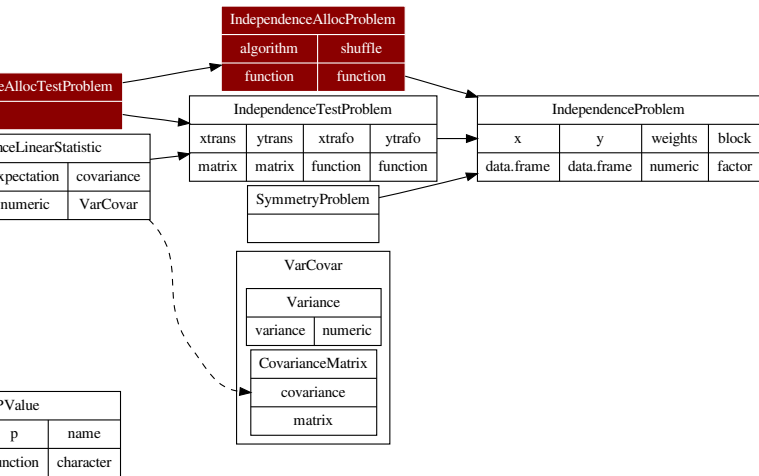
IndependenceAllocProblem

| algorithm | shuffle |
|---|---|
| function | function |

eAllocTestProblem

IndependenceTestProblem

| xtrans | ytrans | xtrafo | ytrafo |
|---|---|---|---|
| matrix | matrix | function | function |

IndependenceProblem

| x | y | weights | block |
|---|---|---|---|
| data.frame | data.frame | numeric | factor |

ceLinearStatistic

| xpectation | covariance |
|---|---|
| numeric | VarCovar |

SymmetryProblem

VarCovar

Variance

| variance | numeric |
|---|---|

CovarianceMatrix

covariance

matrix

PValue

| p | name |
|---|---|
| unction | character |